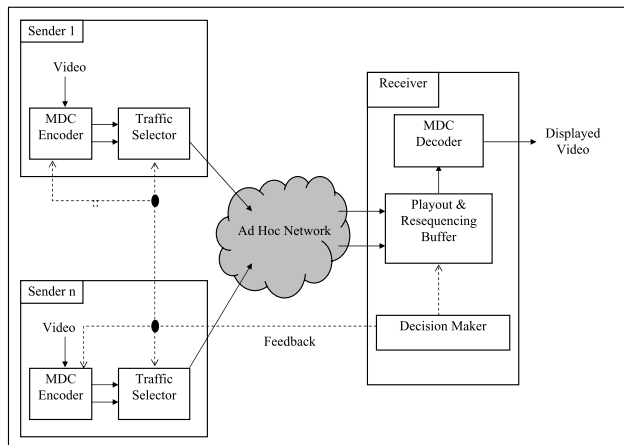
Sender 1

Video

MDC Encoder

Traffic Selector

Ad Hoc Network

Receiver

MDC Decoder

Displayed Video

Playout & Resequencing Buffer

Sender n

Video

MDC Encoder

Traffic Selector

Feedback

Decision Maker